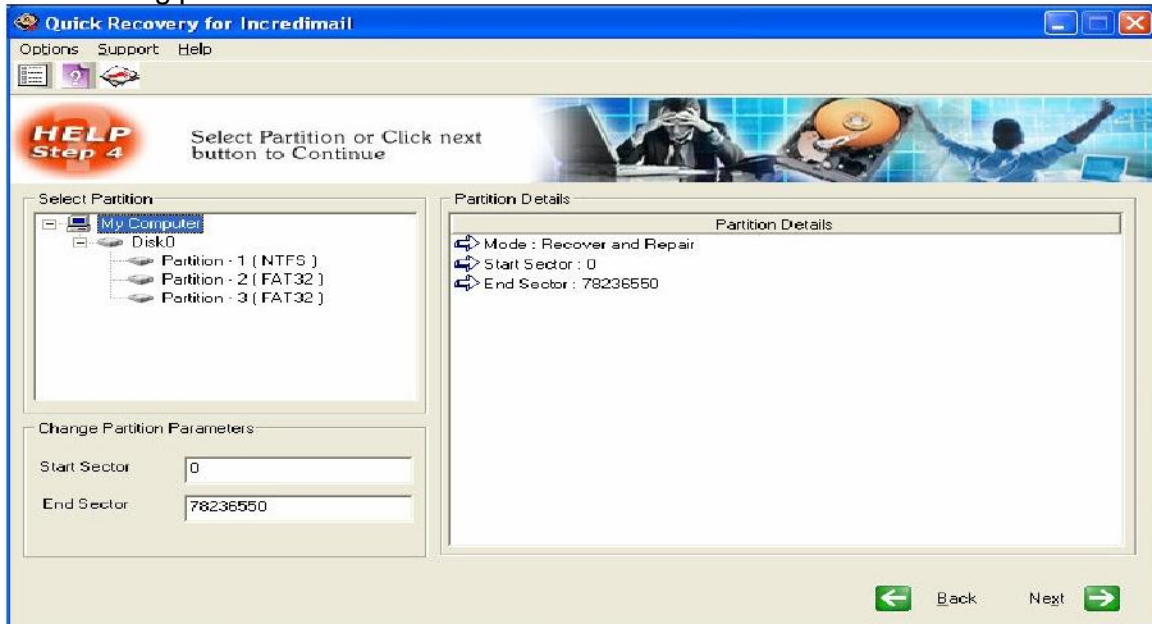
Quick Recovery for Incredimail

Options Support Help

HELP Step 4

Select Partition or Click next button to Continue

Select Partition

My Computer
Disk0
Partition - 1 ( NTFS )
Partition - 2 ( FAT32 )
Partition - 3 ( FAT32 )

Change Partition Parameters

Start Sector 0

End Sector 78236550

Partition Details

Partition Details

Mode : Recover and Repair
Start Sector : 0
End Sector : 78236550

Back Next